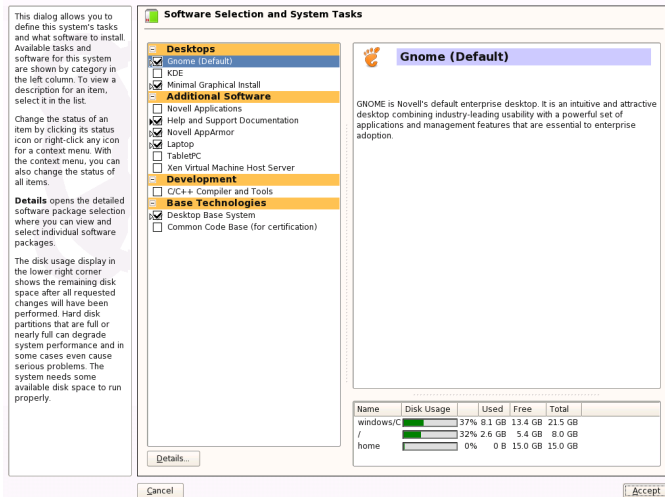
This dialog allows you to define this system's tasks and what software to install. Available tasks and software for this system are shown by category in the left column. To view a description for an item, select it in the list.

Change the status of an item by clicking its status icon or right-click any icon for a context menu. With the context menu, you can also change the status of all items.

**Details** opens the detailed software package selection where you can view and select individual software packages.

The disk usage display in the lower right corner shows the remaining disk space after all requested changes will have been performed. Hard disk partitions that are full or nearly full can degrade system performance and in some cases even cause serious problems. The system needs some available disk space to run properly.

Software Selection and System Tasks

Desktops
Gnome (Default)
KDE
Minimal Graphical Install
Additional Software
Novell Applications
Help and Support Documentation
Novell AppArmor
Laptop
TabletPC
Xen Virtual Machine Host Server
Development
C/C++ Compiler and Tools
Base Technologies
Desktop Base System
Common Code Base (for certification)

Gnome (Default)

GNOME is Novell's default enterprise desktop. It is an intuitive and attractive desktop combining industry-leading usability with a powerful set of applications and management features that are essential to enterprise adoption.

| Name | Disk Usage | | Used | Free | Total |
|---|---|---|---|---|---|
| windows/C | | 37% | 8.1 GB | 13.4 GB | 21.5 GB |
| / | | 32% | 2.6 GB | 5.4 GB | 8.0 GB |
| home | | 0% | 0 B | 15.0 GB | 15.0 GB |

Details...

Cancel

Accept